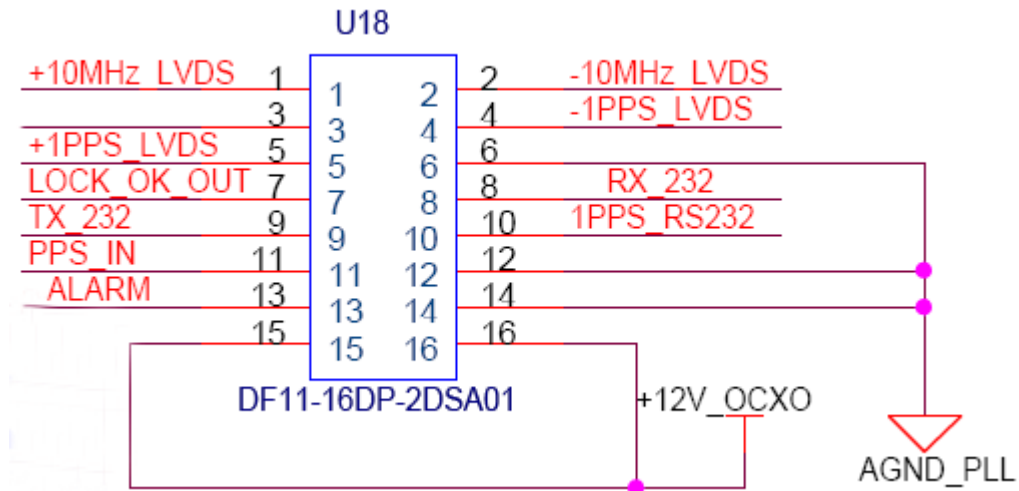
U18

+10MHz_LVDS 1 1 2 2 -10MHz_LVDS
3 3 4 4 -1PPS_LVDS
+1PPS_LVDS 5 5 6 6
LOCK_OK_OUT 7 7 8 8 RX_232
TX_232 9 9 10 10 1PPS_RS232
PPS_IN 11 11 12 12
ALARM 13 13 14 14
15 15 16 16

DF11-16DP-2DSA01

+12V_OCXO

AGND_PLL